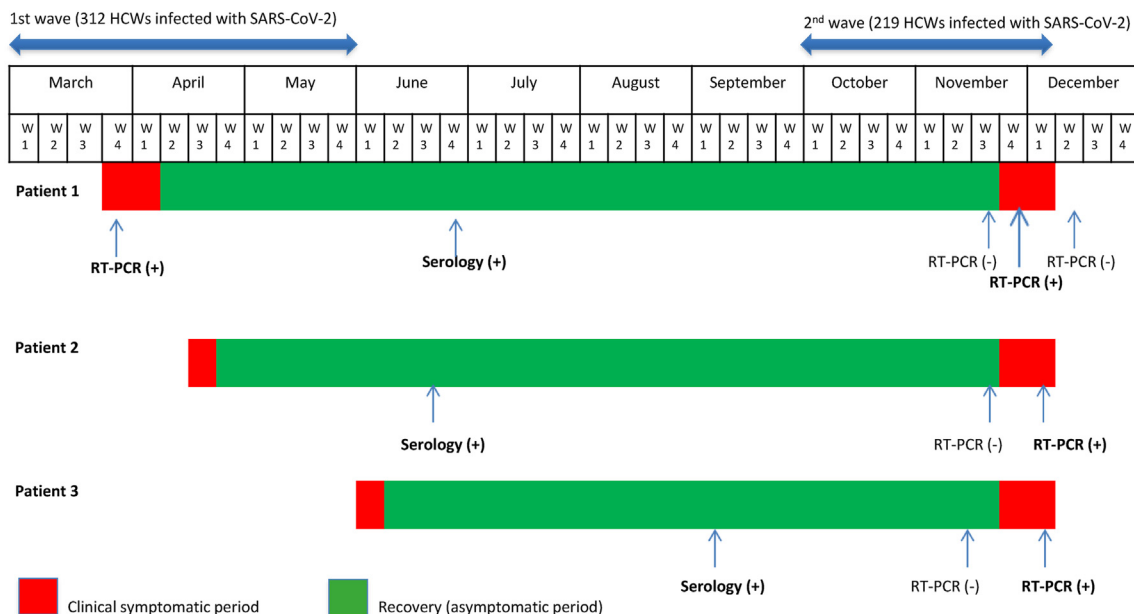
1st wave (312 HCWs infected with SARS-CoV-2)

2$^{nd}$ wave (219 HCWs infected with SARS-CoV-2)

| March | | | | April | | | | May | | | | June | | | | July | | | | August | | | | September | | | | October | | | | November | | | | December | | | |
|---|---|---|---|---|---|---|---|---|---|---|---|---|---|---|---|---|---|---|---|---|---|---|---|---|---|---|---|---|---|---|---|---|---|---|---|---|---|---|---|
| W 1 | W 2 | W 3 | W 4 | W 1 | W 2 | W 3 | W 4 | W 1 | W 2 | W 3 | W 4 | W 1 | W 2 | W 3 | W 4 | W 1 | W 2 | W 3 | W 4 | W 1 | W 2 | W 3 | W 4 | W 1 | W 2 | W 3 | W 4 | W 1 | W 2 | W 3 | W 4 | W 1 | W 2 | W 3 | W 4 | W 1 | W 2 | W 3 | W 4 |

Patient 1

RT-PCR (+)

Serology (+)

RT-PCR (-)

RT-PCR (-)

RT-PCR (+)

Patient 2

Serology (+)

RT-PCR (-)

RT-PCR (+)

Patient 3

Serology (+)

RT-PCR (-)

RT-PCR (+)

Clinical symptomatic period

Recovery (asymptomatic period)